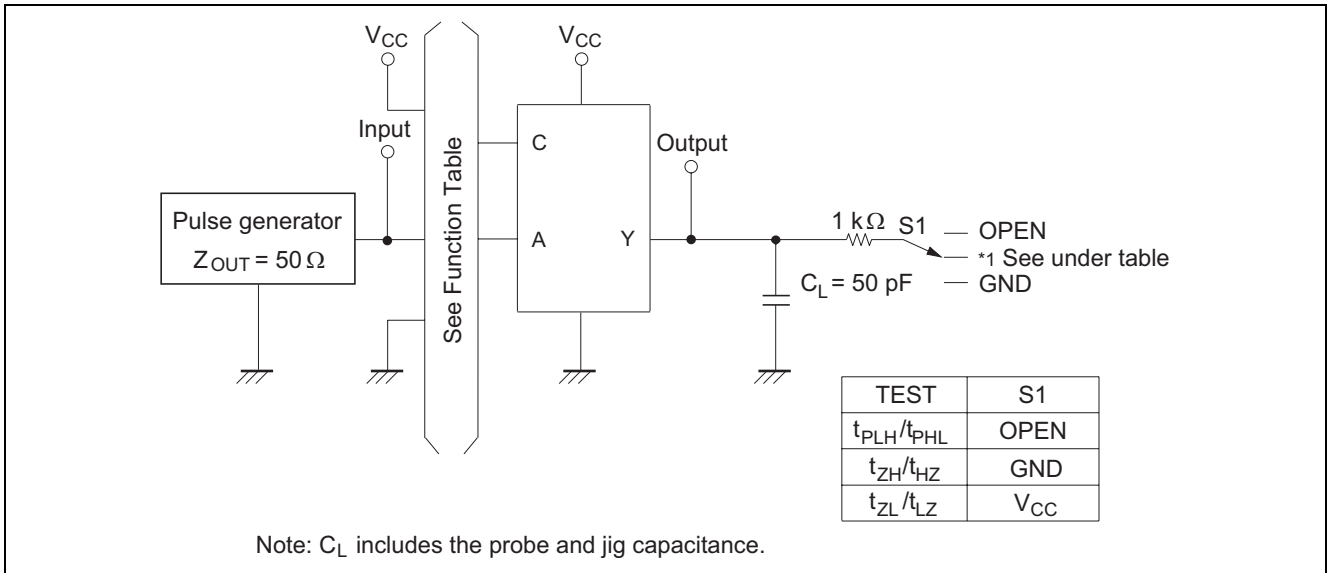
$V_{CC}$

$V_{CC}$

Input

See Function Table

C

Output

Pulse generator

$Z_{OUT} = 50\ \Omega$

A

Y

$1\ k\Omega$ S1

— OPEN

— *1 See under table

$C_L = 50$ pF

— GND

| TEST | S1 |
|---|---|
| $t_{PLH}/t_{PHL}$ | OPEN |
| $t_{ZH}/t_{HZ}$ | GND |
| $t_{ZL}/t_{LZ}$ | $V_{CC}$ |

Note: $C_L$ includes the probe and jig capacitance.